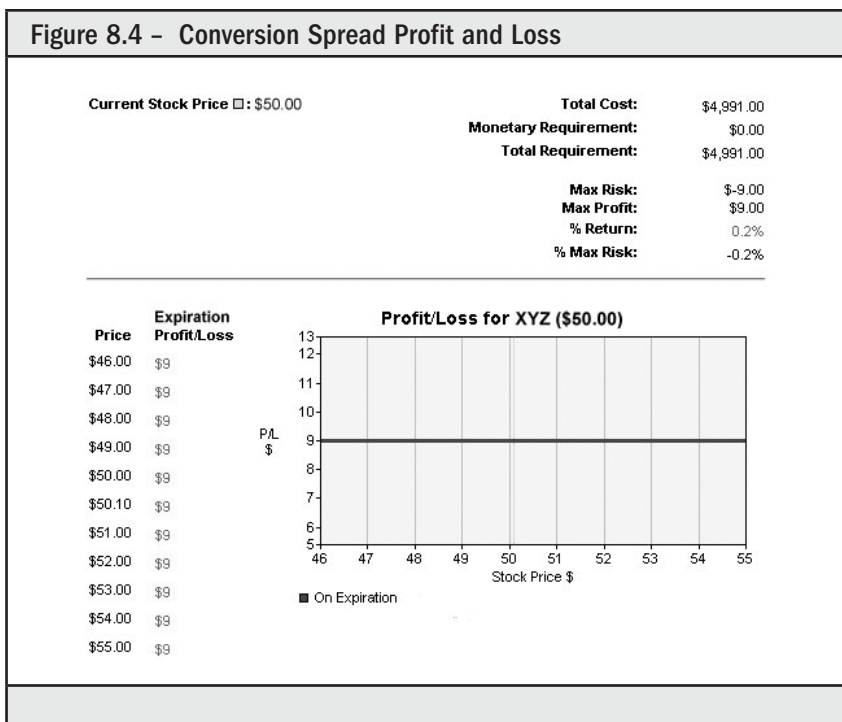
Figure 8.4 – Conversion Spread Profit and Loss

Current Stock Price ☐: $50.00

| | |
|---|---|
| Total Cost: | $4,991.00 |
| Monetary Requirement: | $0.00 |
| Total Requirement: | $4,991.00 |
| Max Risk: | $-9.00 |
| Max Profit: | $9.00 |
| % Return: | 0.2% |
| % Max Risk: | -0.2% |

| Price | Expiration Profit/Loss |
|---|---|
| $46.00 | $9 |
| $47.00 | $9 |
| $48.00 | $9 |
| $49.00 | $9 |
| $50.00 | $9 |
| $50.10 | $9 |
| $51.00 | $9 |
| $52.00 | $9 |
| $53.00 | $9 |
| $54.00 | $9 |
| $55.00 | $9 |

Profit/Loss for XYZ ($50.00)

P/L $

13
12
11
10
9
8
7
6
5

46 47 48 49 50 51 52 53 54 55

Stock Price $

On Expiration